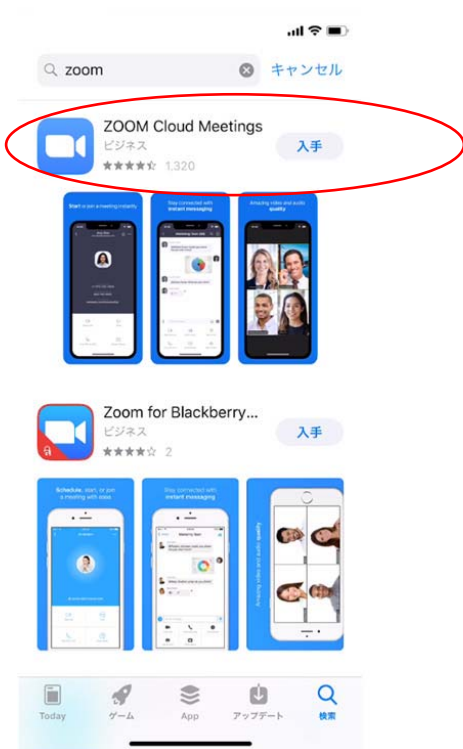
zoom

キャンセル

ZOOM Cloud Meetings
ビジネス
1,320

入手

Start a join a meeting instantly

Stay connected with instant messaging

Amazing video and audio quality

Zoom for Blackberry...
ビジネス
2

入手

Schedule, start, or join a meeting with ease.

Stay connected with instant messaging

Amazing video and audio quality

Today

ゲーム

App

アップデート

検索